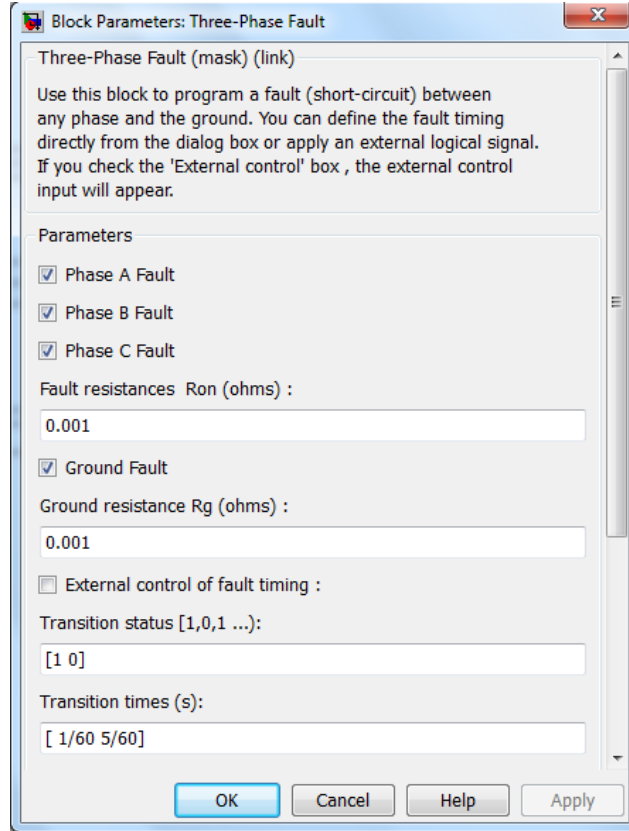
Block Parameters: Three-Phase Fault

Three-Phase Fault (mask) (link)

Use this block to program a fault (short-circuit) between any phase and the ground. You can define the fault timing directly from the dialog box or apply an external logical signal. If you check the 'External control' box , the external control input will appear.

Parameters

Phase A Fault

Phase B Fault

Phase C Fault

Fault resistances Ron (ohms) :

0.001

Ground Fault

Ground resistance Rg (ohms) :

0.001

External control of fault timing :

Transition status [1,0,1 ...):

[1 0]

Transition times (s):

[ 1/60 5/60]

OK Cancel Help Apply